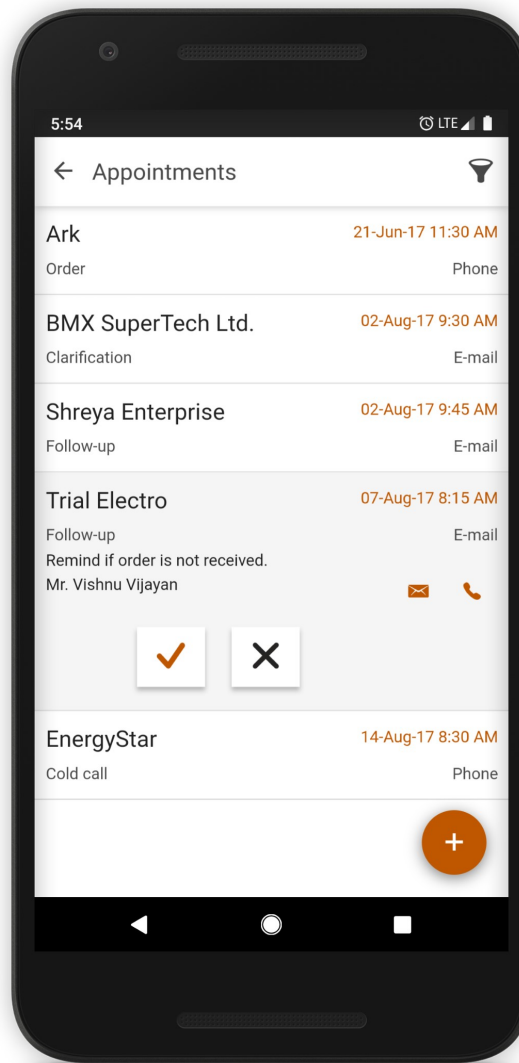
5:54 LTE

Appointments

Ark 21-Jun-17 11:30 AM
Order Phone

BMX SuperTech Ltd. 02-Aug-17 9:30 AM
Clarification E-mail

Shreya Enterprise 02-Aug-17 9:45 AM
Follow-up E-mail

Trial Electro 07-Aug-17 8:15 AM
Follow-up E-mail
Remind if order is not received.
Mr. Vishnu Vijayan

EnergyStar 14-Aug-17 8:30 AM
Cold call Phone